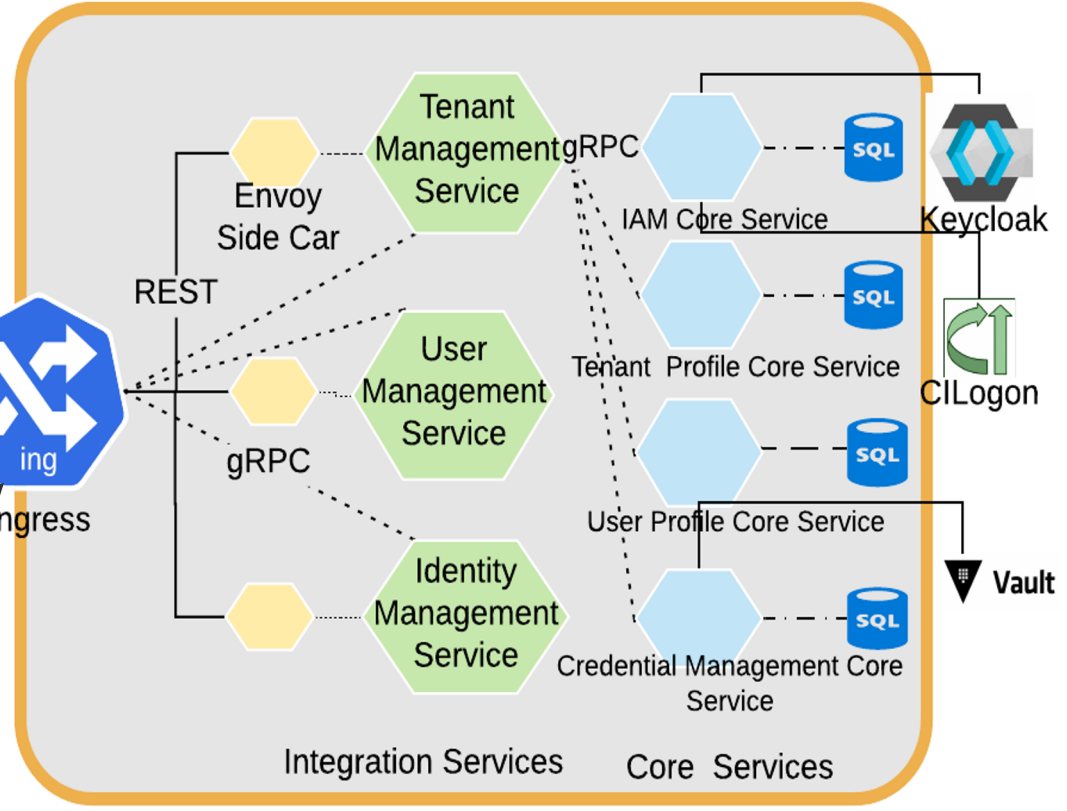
Tenant Management Service

gRPC

Envoy Side Car

REST

User Management Service

ing

ngress

gRPC

Identity Management Service

IAM Core Service

SQL

Keycloak

Tenant Profile Core Service

SQL

CILogon

SQL

User Profile Core Service

Vault

SQL

Credential Management Core Service

Integration Services

Core Services